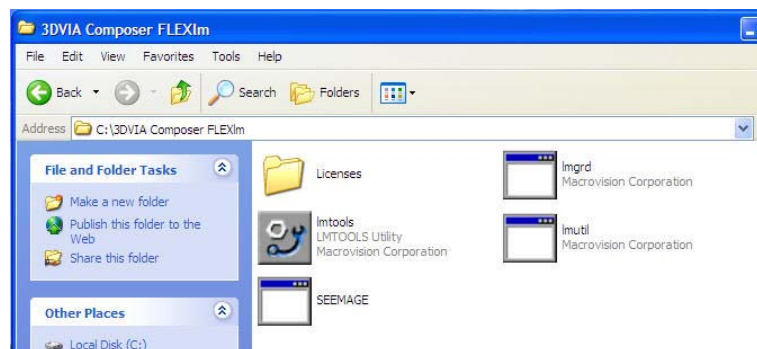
3DVIA Composer FLEXlm

File Edit View Favorites Tools Help

Back Search Folders

Address C:\3DVIA Composer FLEXlm

File and Folder Tasks

Make a new folder

Publish this folder to the Web

Share this folder

Other Places

Local Disk (C:)

Licenses

lmgrd
Macrovision Corporation

lmtools
LMTOOLS Utility
Macrovision Corporation

lmutil
Macrovision Corporation

SEEMAGE